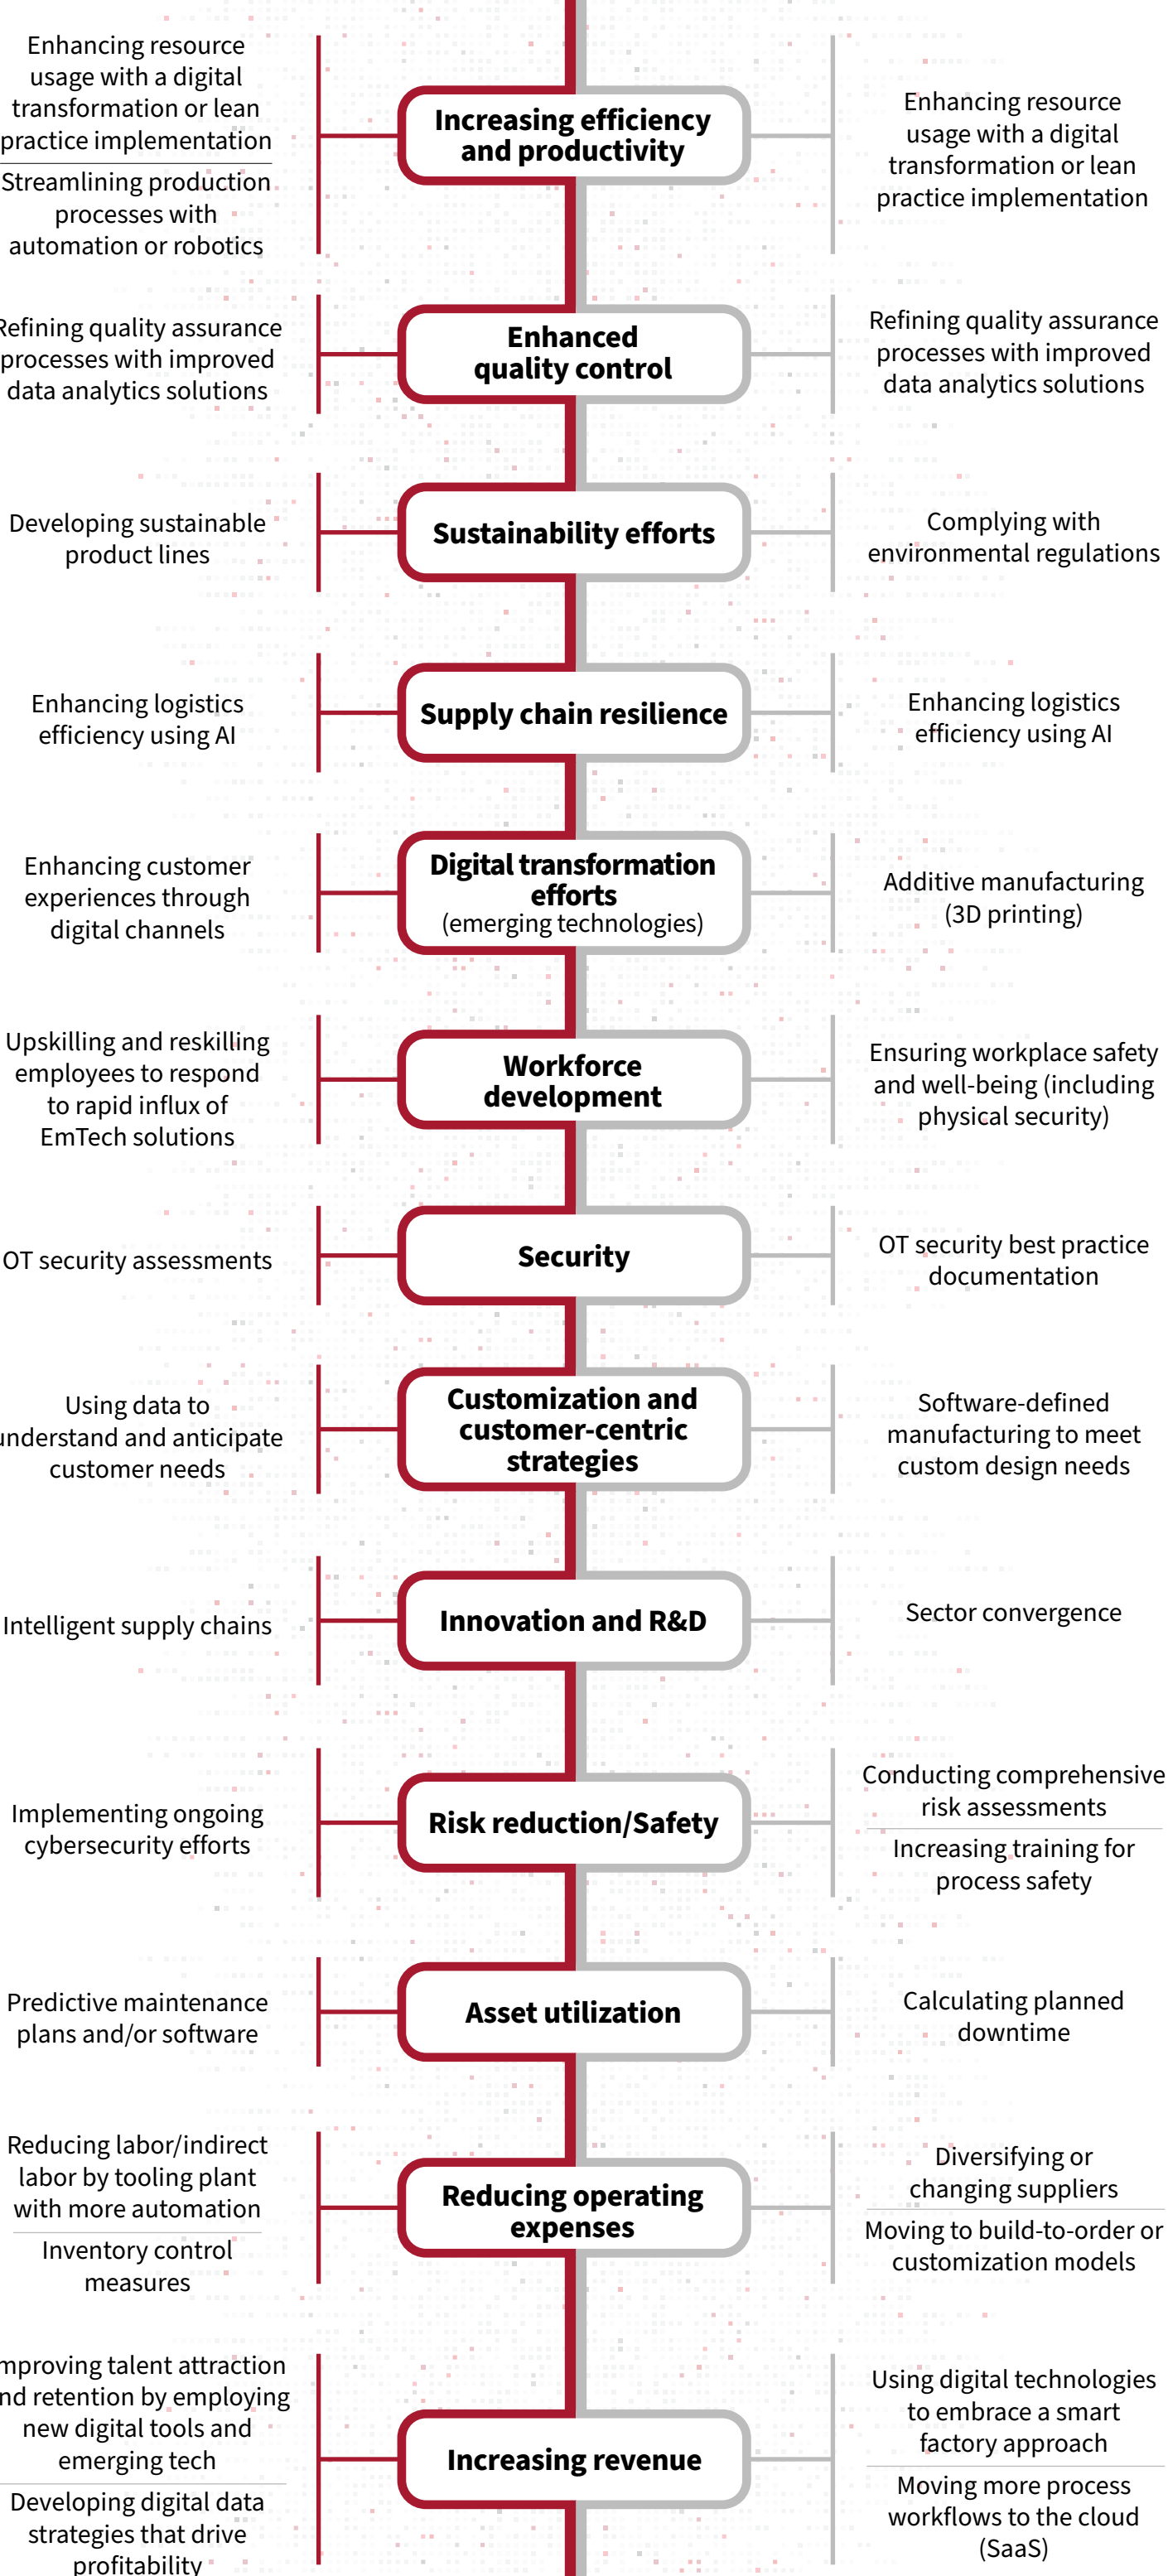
Enhancing resource usage with a digital transformation or lean practice implementation

Streamlining production processes with automation or robotics

Increasing efficiency and productivity

Enhancing resource usage with a digital transformation or lean practice implementation

Refining quality assurance processes with improved data analytics solutions

Enhanced quality control

Refining quality assurance processes with improved data analytics solutions

Developing sustainable product lines

Sustainability efforts

Complying with environmental regulations

Enhancing logistics efficiency using AI

Supply chain resilience

Enhancing logistics efficiency using AI

Enhancing customer experiences through digital channels

Digital transformation efforts (emerging technologies)

Additive manufacturing (3D printing)

Upskilling and reskilling employees to respond to rapid influx of EmTech solutions

Workforce development

Ensuring workplace safety and well-being (including physical security)

OT security assessments

Security

OT security best practice documentation

Using data to understand and anticipate customer needs

Customization and customer-centric strategies

Software-defined manufacturing to meet custom design needs

Intelligent supply chains

Innovation and R&D

Sector convergence

Implementing ongoing cybersecurity efforts

Risk reduction/Safety

Conducting comprehensive risk assessments

Increasing training for process safety

Predictive maintenance plans and/or software

Asset utilization

Calculating planned downtime

Reducing labor/indirect labor by tooling plant with more automation

Inventory control measures

Reducing operating expenses

Diversifying or changing suppliers

Moving to build-to-order or customization models

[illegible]mproving talent attraction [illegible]nd retention by employing new digital tools and emerging tech

Developing digital data strategies that drive profitability

Increasing revenue

Using digital technologies to embrace a smart factory approach

Moving more process workflows to the cloud (SaaS)